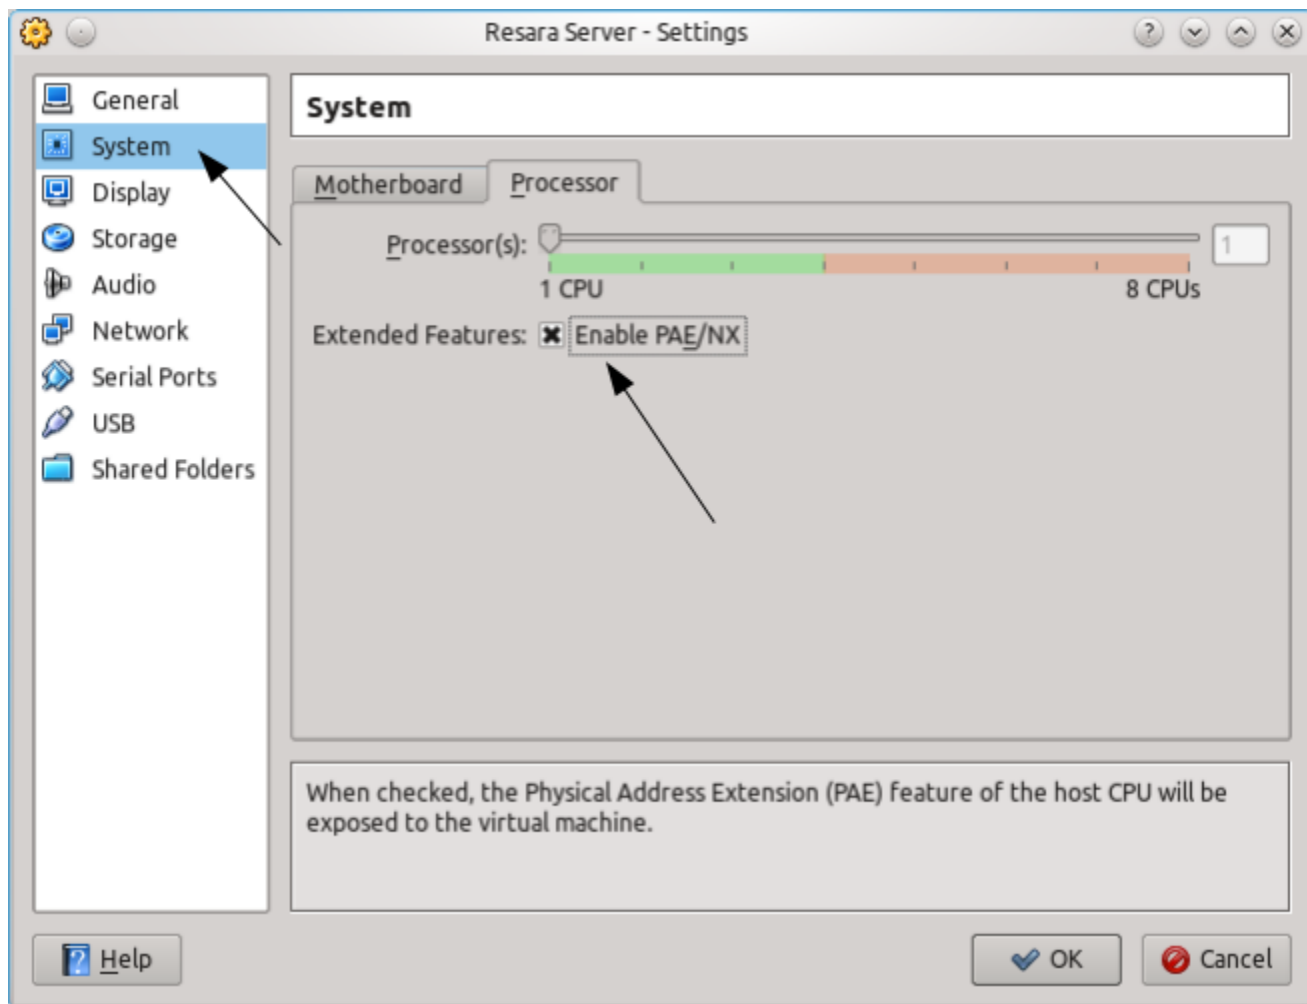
Resara Server - Settings

General
System
Display
Storage
Audio
Network
Serial Ports
USB
Shared Folders

System

Motherboard
Processor

Processor(s):
1
1 CPU
8 CPUs

Extended Features: Enable PAE/NX

When checked, the Physical Address Extension (PAE) feature of the host CPU will be exposed to the virtual machine.

Help
OK
Cancel